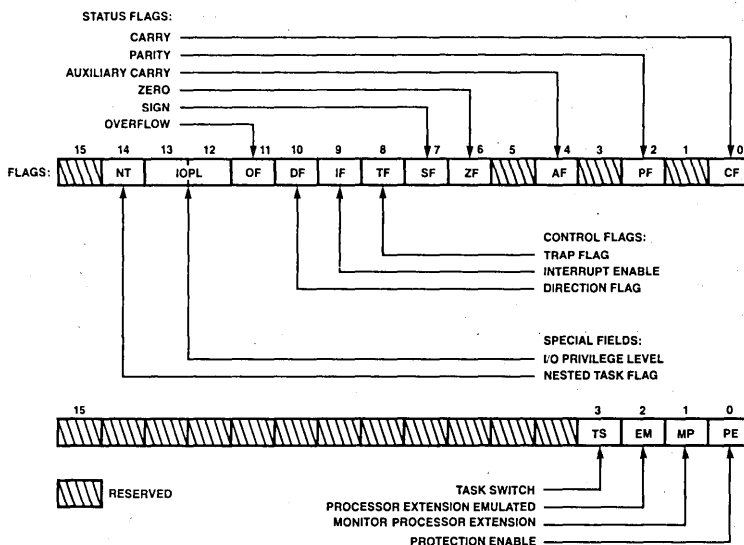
STATUS FLAGS:
CARRY
PARITY
AUXILIARY CARRY
ZERO
SIGN
OVERFLOW

FLAGS:

| 15 | 14 | 13 | 12 | 11 | 10 | 9 | 8 | 7 | 6 | 5 | 4 | 3 | 2 | 1 | 0 |
|---|---|---|---|---|---|---|---|---|---|---|---|---|---|---|---|
| | NT | IOPL | | OF | DF | IF | TF | SF | ZF | | AF | | PF | | CF |

CONTROL FLAGS:
TRAP FLAG
INTERRUPT ENABLE
DIRECTION FLAG

SPECIAL FIELDS:
I/O PRIVILEGE LEVEL
NESTED TASK FLAG

| 15 | | | | | | | | | | | | 3 | 2 | 1 | 0 |
|---|---|---|---|---|---|---|---|---|---|---|---|---|---|---|---|
| | | | | | | | | | | | | TS | EM | MP | PE |

RESERVED

TASK SWITCH
PROCESSOR EXTENSION EMULATED
MONITOR PROCESSOR EXTENSION
PROTECTION ENABLE